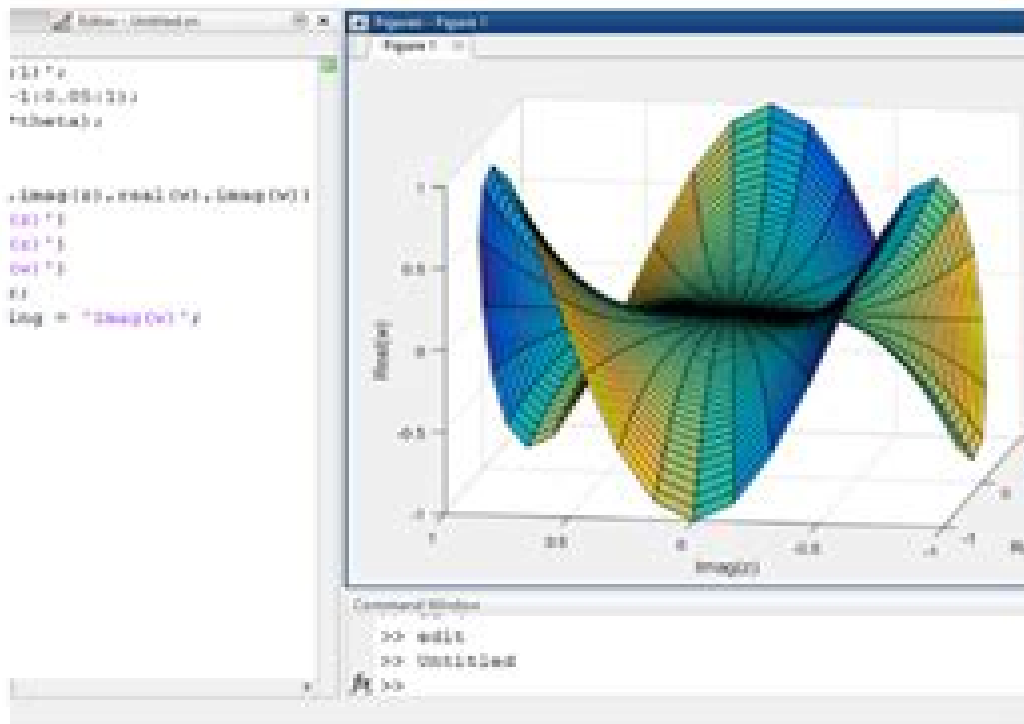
Editor - Untitled.m

(1)";
-1:0.05:1);
*theta);

,imag(z),real(w),imag(w))
(z)')
(z)')
(w)')
);
log = 'Imag(w)';

Figures - Figure 1

Figure 1

1

0.5

0

-0.5

-1

Real(w)

1

0.5

0

-0.5

-1

Imag(z)

-1

0

Command Window

>> edit
>> Untitled
fx >>